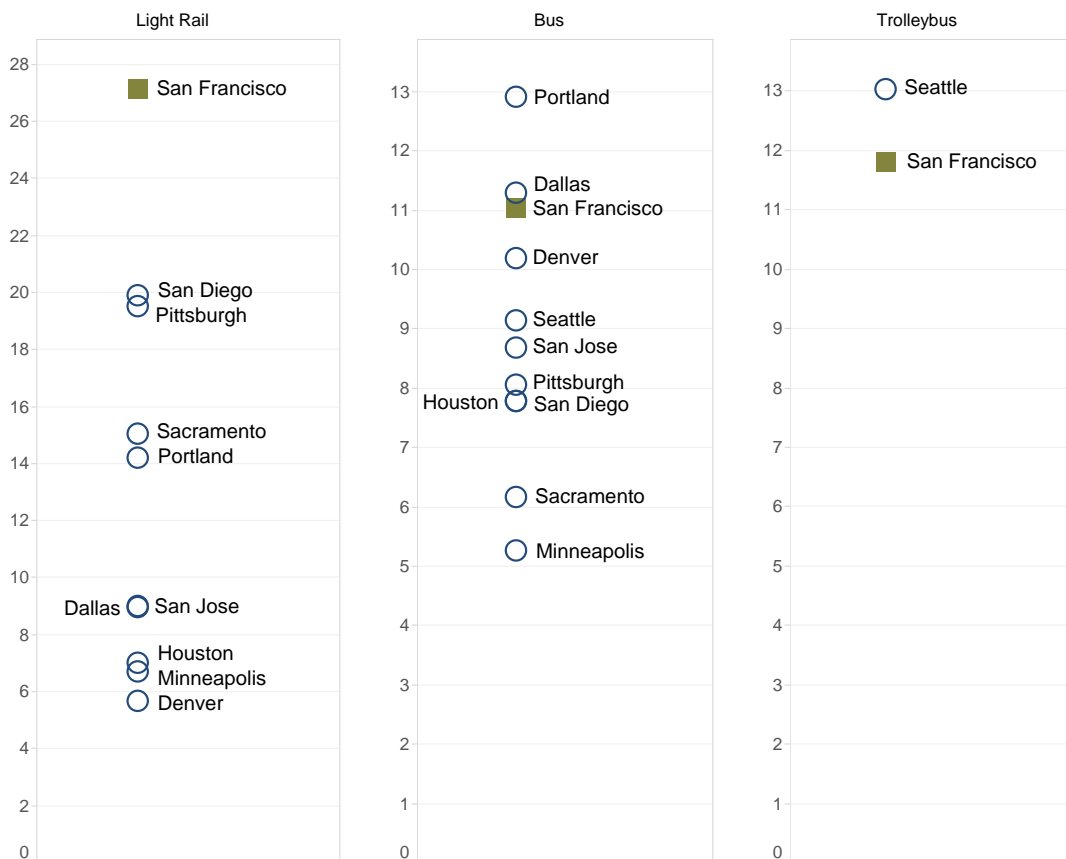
Light Rail

28
26
24
22
20
18
16
14
12
10
8
6
4
2
0

San Francisco
San Diego
Pittsburgh
Sacramento
Portland
Dallas
San Jose
Houston
Minneapolis
Denver

Bus

13
12
11
10
9
8
7
6
5
4
3
2
1
0

Portland
Dallas
San Francisco
Denver
Seattle
San Jose
Pittsburgh
Houston
San Diego
Sacramento
Minneapolis

Trolleybus

13
12
11
10
9
8
7
6
5
4
3
2
1
0

Seattle
San Francisco